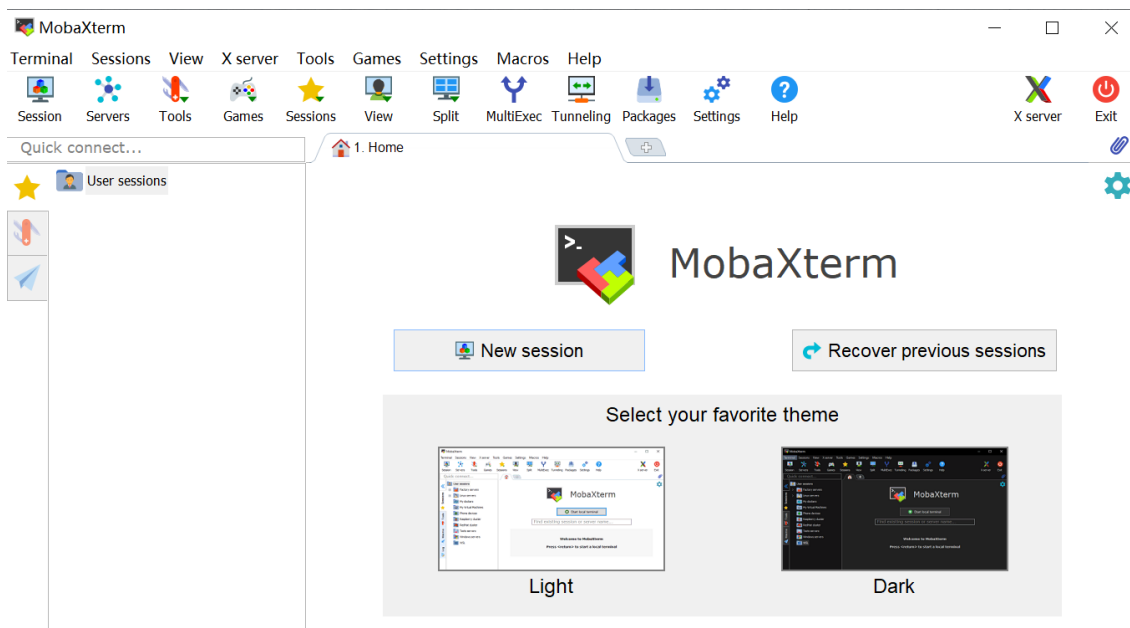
MobaXterm

Terminal Sessions View X server Tools Games Settings Macros Help

Session Servers Tools Games Sessions View Split MultiExec Tunneling Packages Settings Help X server Exit

Quick connect...

1. Home

User sessions

MobaXterm

New session

Recover previous sessions

Select your favorite theme

Light

Dark